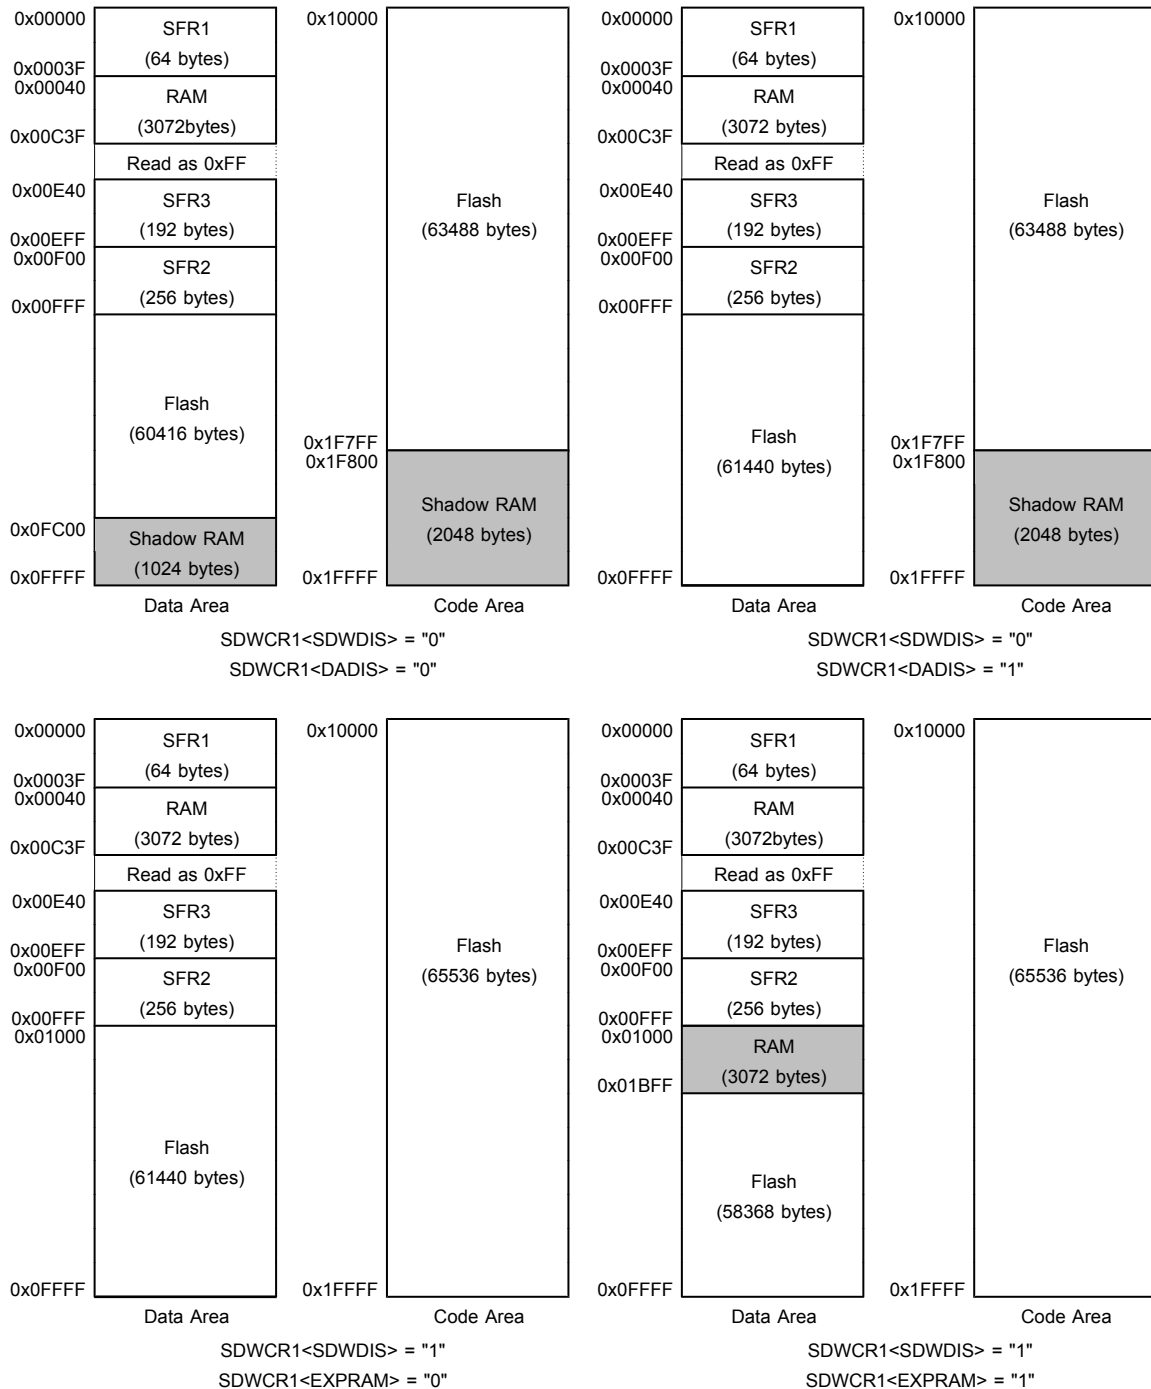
0x00000
SFR1
(64 bytes)
0x0003F
0x00040
RAM
(3072bytes)
0x00C3F
Read as 0xFF
0x00E40
SFR3
(192 bytes)
0x00EFF
0x00F00
SFR2
(256 bytes)
0x00FFF
Flash
(60416 bytes)
0x0FC00
Shadow RAM
(1024 bytes)
0x0FFFF
Data Area

0x10000
Flash
(63488 bytes)
0x1F7FF
0x1F800
Shadow RAM
(2048 bytes)
0x1FFFF
Code Area

SDWCR1<SDWDIS> = "0"
SDWCR1<DADIS> = "0"

0x00000
SFR1
(64 bytes)
0x0003F
0x00040
RAM
(3072 bytes)
0x00C3F
Read as 0xFF
0x00E40
SFR3
(192 bytes)
0x00EFF
0x00F00
SFR2
(256 bytes)
0x00FFF
Flash
(61440 bytes)
0x0FFFF
Data Area

0x10000
Flash
(63488 bytes)
0x1F7FF
0x1F800
Shadow RAM
(2048 bytes)
0x1FFFF
Code Area

SDWCR1<SDWDIS> = "0"
SDWCR1<DADIS> = "1"

0x00000
SFR1
(64 bytes)
0x0003F
0x00040
RAM
(3072 bytes)
0x00C3F
Read as 0xFF
0x00E40
SFR3
(192 bytes)
0x00EFF
0x00F00
SFR2
(256 bytes)
0x00FFF
0x01000
Flash
(61440 bytes)
0x0FFFF
Data Area

0x10000
Flash
(65536 bytes)
0x1FFFF
Code Area

SDWCR1<SDWDIS> = "1"
SDWCR1<EXPRAM> = "0"

0x00000
SFR1
(64 bytes)
0x0003F
0x00040
RAM
(3072bytes)
0x00C3F
Read as 0xFF
0x00E40
SFR3
(192 bytes)
0x00EFF
0x00F00
SFR2
(256 bytes)
0x00FFF
0x01000
RAM
(3072 bytes)
0x01BFF
Flash
(58368 bytes)
0x0FFFF
Data Area

0x10000
Flash
(65536 bytes)
0x1FFFF
Code Area

SDWCR1<SDWDIS> = "1"
SDWCR1<EXPRAM> = "1"